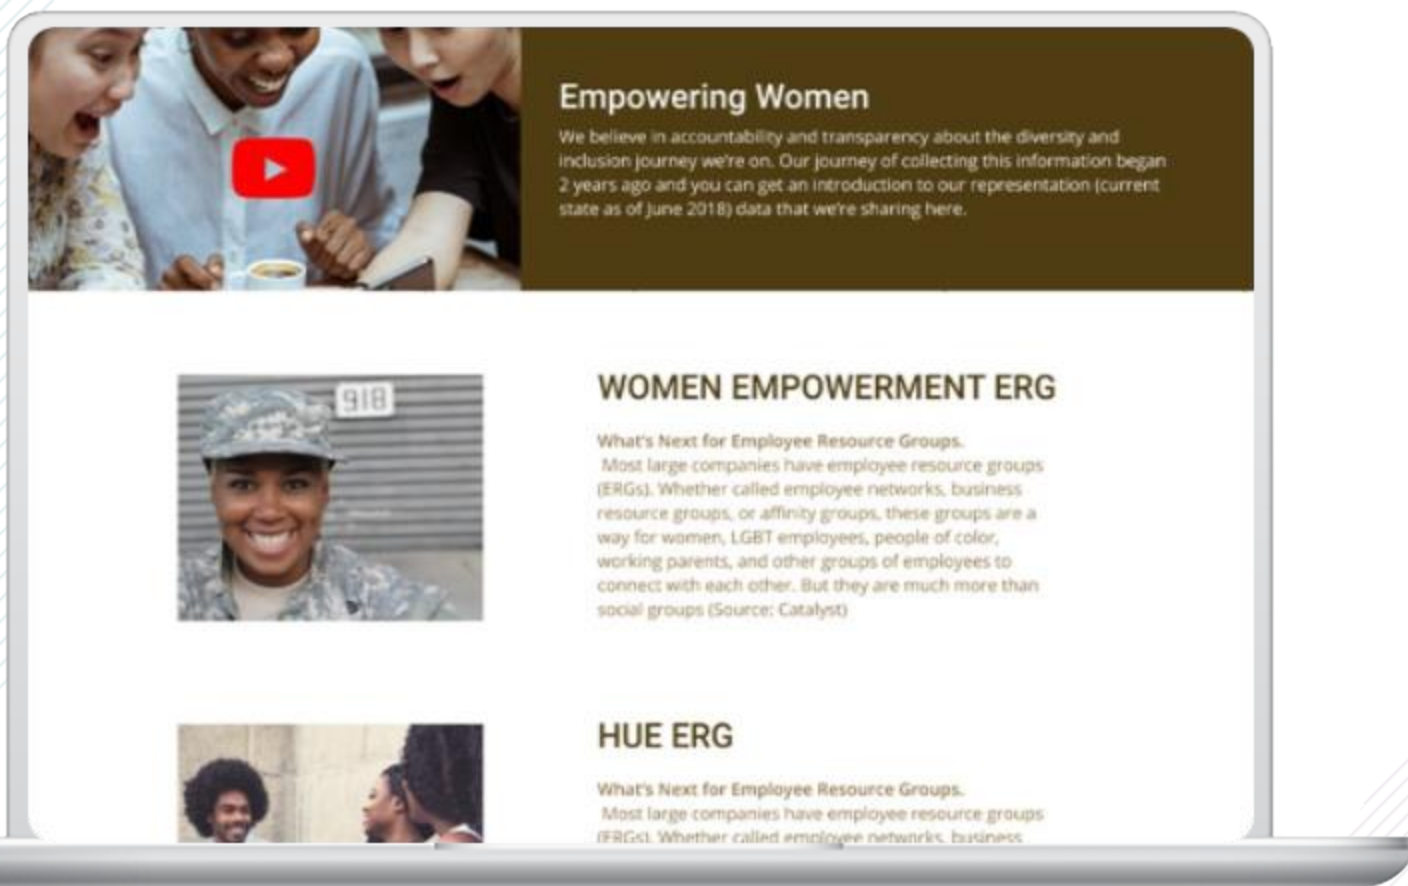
Empowering Women

We believe in accountability and transparency about the diversity and inclusion journey we're on. Our journey of collecting this information began 2 years ago and you can get an introduction to our representation (current state as of June 2018) data that we're sharing here.

918

WOMEN EMPOWERMENT ERG

What's Next for Employee Resource Groups.
Most large companies have employee resource groups (ERGs). Whether called employee networks, business resource groups, or affinity groups, these groups are a way for women, LGBT employees, people of color, working parents, and other groups of employees to connect with each other. But they are much more than social groups (Source: Catalyst)

HUE ERG

What's Next for Employee Resource Groups.
Most large companies have employee resource groups (ERGs). Whether called employee networks, business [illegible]